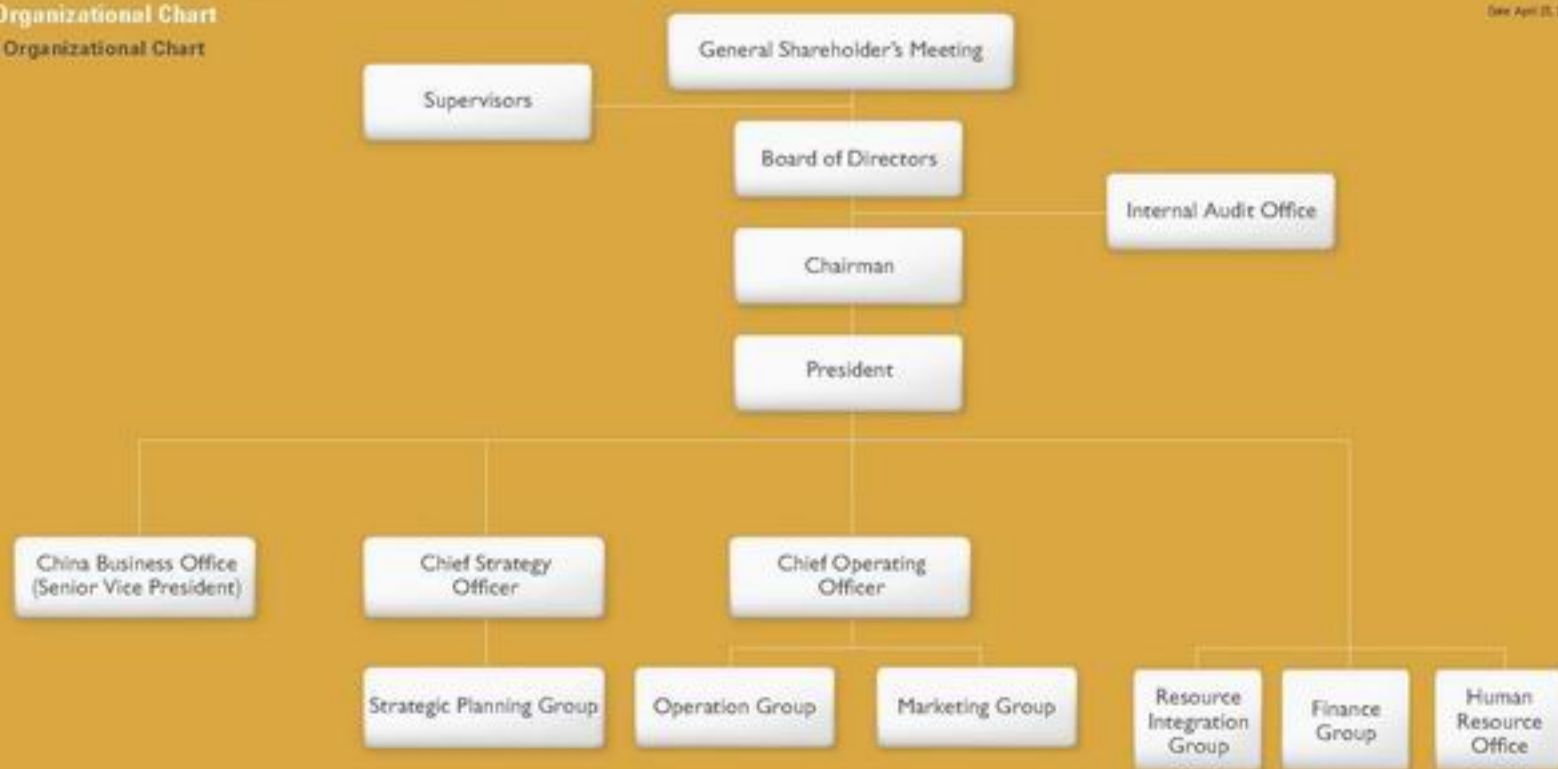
rganizational Chart

Organizational Chart

Date April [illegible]

General Shareholder's Meeting

Supervisors

Board of Directors

Internal Audit Office

Chairman

President

China Business Office (Senior Vice President)

Chief Strategy Officer

Chief Operating Officer

Strategic Planning Group

Operation Group

Marketing Group

Resource Integration Group

Finance Group

Human Resource Office